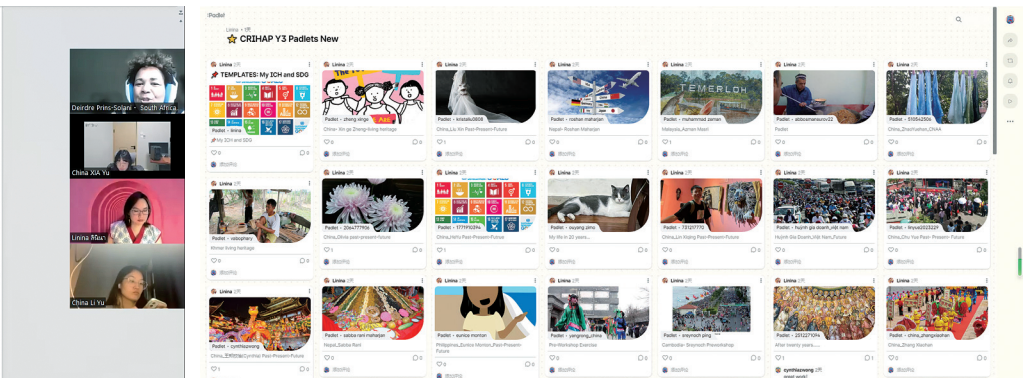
Deirdre Prins-Solani - South Africa

China XIA Yu

Linina Ruo

China Li Yu

Padlet

Linina + 1

CRIHAP Y3 Padlets New

Linina
TEMPLATES: My ICH and SDG
Padlet · linina
My ICH and SDG
0 0

Linina
Padlet · zheng xingxi
China: Xin ge Zheng-living heritage
0 0

Linina
Padlet · kristallu0606
China_Liu Xin Past-Present-Future
0 0

Linina
Padlet · roshan maharjan
Nepal- Roshan Maharjan
0 0

Linina
TEMERLOH
Padlet · muhammad zaman
Malaysia_Azman Masri
1 0

Linina
Padlet · abdosmansurov22
Padlet
0 0

Linina
Padlet · 510542506
China_Zhuohashan_CNA4
0 0

Linina
Padlet · xiaobphary
Winter living heritage
0 0

Linina
Padlet · 2064777906
China_Olivia past-present-future
1 0

Linina
Padlet · 1771P10394
China_HeYu Past-Present-Future
0 0

Linina
Padlet · ouyang pino
My life in 20 years...
0 0

Linina
Padlet · 731217770
China_Lin Xiqing Past-Present-Future
0 0

Linina
Padlet · huỳnh gia doanh việt nam
Huỳnh Gia Doanh_Việt Nam_Future
0 0

Linina
Padlet · lkyuo2023221
China_Zhu Yue Past-Present-Future
0 0

Linina
Padlet · cynthiazwong
China_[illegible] Past-Present-Future
1 0

Linina
Padlet · sabba rani maharjan
Nepal_Sabba Rani
0 0

Linina
Padlet · eunice morton
Philippines_Eunice Morton_Past-Present-Future
0 0

Linina
Padlet · yangrong_china
Pre-Workshop Exercise
0 0

Linina
Padlet · sreynoch ping
Cambodia- Sreynoch Preworkshop
0 0

Linina
Padlet · 2012271094
After twenty years......
1 1

Linina
Padlet · chiha_zhangxiaohan
China_Zhang Xiaohan
0 0

cynthiazwong
great work!